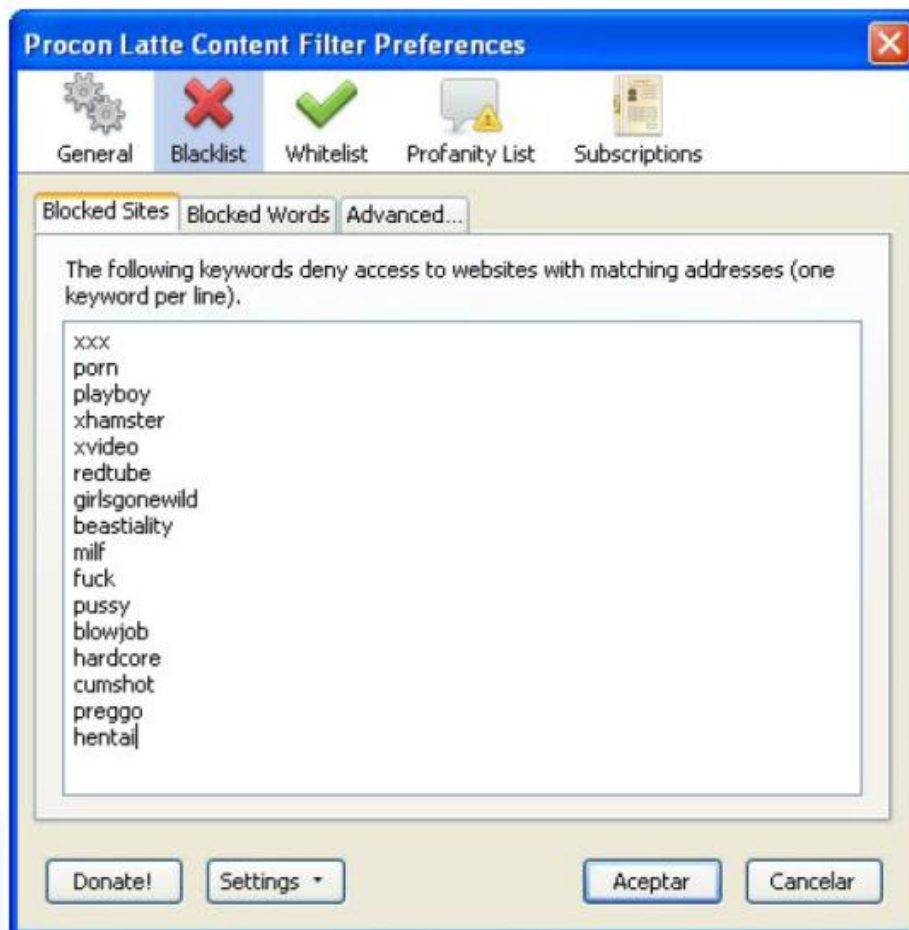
Procon Latte Content Filter Preferences

General Blacklist Whitelist Profanity List Subscriptions

Blocked Sites Blocked Words Advanced...

The following keywords deny access to websites with matching addresses (one keyword per line).

xxx
porn
playboy
xhamster
xvideo
redtube
girlsgonewild
beastiality
milf
fuck
pussy
blowjob
hardcore
cumshot
preggo
hentai

Donate! Settings Aceptar Cancelar